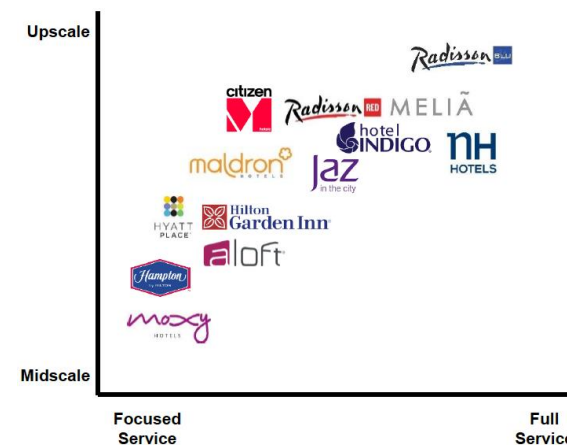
Upscale

Radisson BLU

citizen M

Radisson RED

MELIÃ

hotel INDIGO

NH HOTELS

maldron HOTELS

Jaz in the city

HYATT PLACE

Hilton Garden Inn

aloft

Hampton by HILTON

moxy HOTELS

Midscale

Focused Service

Full Servic